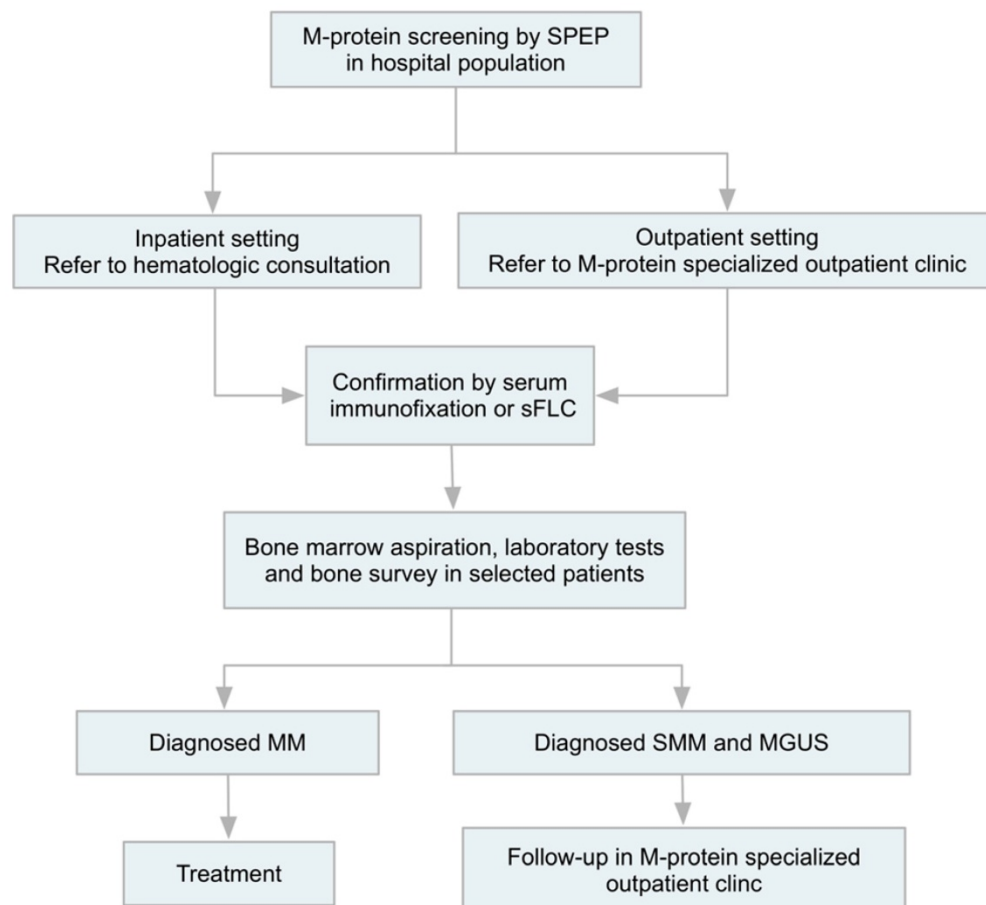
M-protein screening by SPEP in hospital population

Inpatient setting
Refer to hematologic consultation

Outpatient setting
Refer to M-protein specialized outpatient clinic

Confirmation by serum immunofixation or sFLC

Bone marrow aspiration, laboratory tests and bone survey in selected patients

Diagnosed MM

Diagnosed SMM and MGUS

Treatment

Follow-up in M-protein specialized outpatient clinc